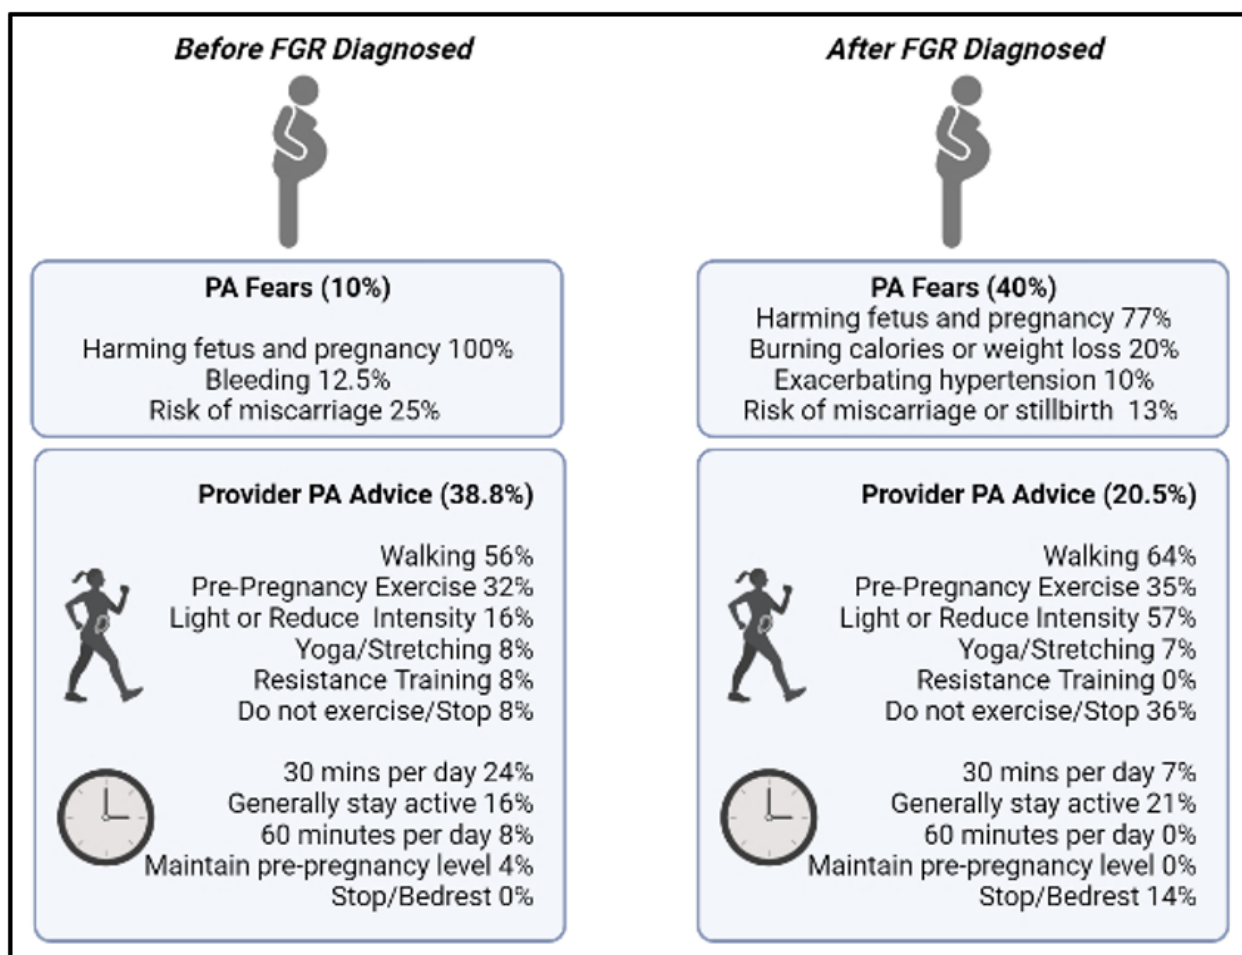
Before FGR Diagnosed

PA Fears (10%)

Harming fetus and pregnancy 100%
Bleeding 12.5%
Risk of miscarriage 25%

Provider PA Advice (38.8%)

Walking 56%
Pre-Pregnancy Exercise 32%
Light or Reduce Intensity 16%
Yoga/Stretching 8%
Resistance Training 8%
Do not exercise/Stop 8%

30 mins per day 24%
Generally stay active 16%
60 minutes per day 8%
Maintain pre-pregnancy level 4%
Stop/Bedrest 0%

After FGR Diagnosed

PA Fears (40%)
Harming fetus and pregnancy 77%
Burning calories or weight loss 20%
Exacerbating hypertension 10%
Risk of miscarriage or stillbirth 13%

Provider PA Advice (20.5%)

Walking 64%
Pre-Pregnancy Exercise 35%
Light or Reduce Intensity 57%
Yoga/Stretching 7%
Resistance Training 0%
Do not exercise/Stop 36%

30 mins per day 7%
Generally stay active 21%
60 minutes per day 0%
Maintain pre-pregnancy level 0%
Stop/Bedrest 14%